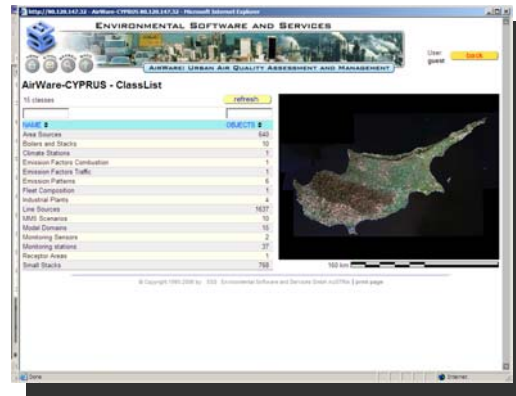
http://86.120.147.32 - AirWare-CYPRUS 86.120.147.32 - Microsoft Internet Explorer

ENVIRONMENTAL SOFTWARE AND SERVICES

AIRWARE: URBAN AIR QUALITY ASSESSMENT AND MANAGEMENT

User guest

back

AirWare-CYPRUS - ClassList

15 classes

refresh

| NAME | OBJECTS |
|---|---|
| Area Sources | 640 |
| Boilers and Stacks | 10 |
| Climate Stations | 1 |
| Emission Factors Combustion | 1 |
| Emission Factors Traffic | 1 |
| Emission Patterns | 6 |
| Fleet Composition | 1 |
| Industrial Plants | 4 |
| Line Sources | 1637 |
| MM5 Scenarios | 10 |
| Model Domains | 10 |
| Monitoring Sensors | 2 |
| Monitoring stations | 37 |
| Receptor Areas | 1 |
| Small Stacks | 759 |

100 km

© Copyright 1995-2008 by ESS Environmental Software and Services GmbH AUSTRIA | print page

Done

Internet